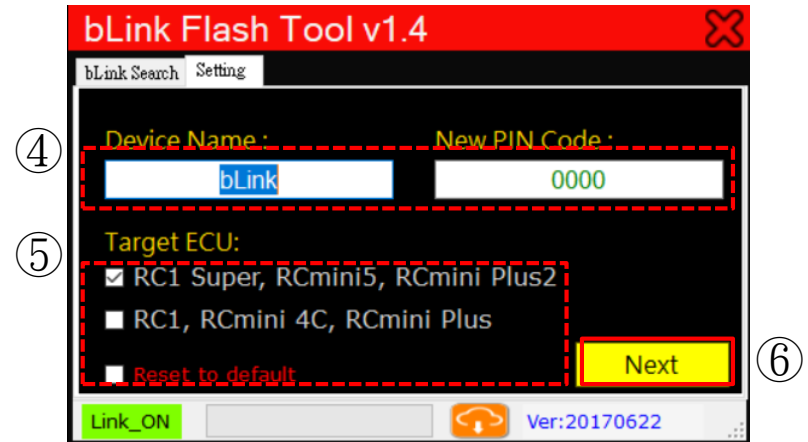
bLink Flash Tool v1.4

bLink Search Setting

④

Device Name :

New PIN Code :

bLink

0000

⑤

Target ECU:

RC1 Super, RCmini5, RCmini Plus2

RC1, RCmini 4C, RCmini Plus

Reset to default

Next

⑥

Link_ON

Ver:20170622